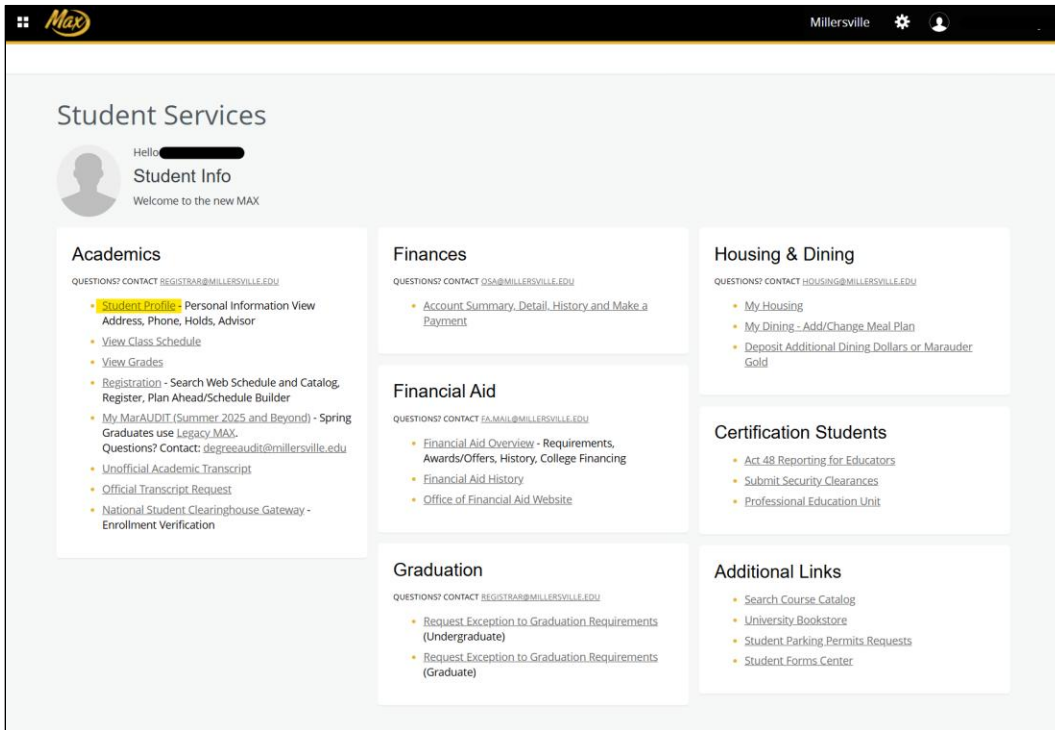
Max

Millersville

Student Services

Hello

Student Info

Welcome to the new MAX

Academics

QUESTIONS? CONTACT REGISTRAR@MILLERSVILLE.EDU

- Student Profile - Personal Information View Address, Phone, Holds, Advisor
- View Class Schedule
- View Grades
- Registration - Search Web Schedule and Catalog, Register, Plan Ahead/Schedule Builder
- My MarAUDIT (Summer 2025 and Beyond) - Spring Graduates use Legacy MAX. Questions? Contact: degreeaudit@millersville.edu
- Unofficial Academic Transcript
- Official Transcript Request
- National Student Clearinghouse Gateway - Enrollment Verification

Finances

QUESTIONS? CONTACT OSA@MILLERSVILLE.EDU

- Account Summary, Detail, History and Make a Payment

Financial Aid

QUESTIONS? CONTACT FA.MAIL@MILLERSVILLE.EDU

- Financial Aid Overview - Requirements, Awards/Offers, History, College Financing
- Financial Aid History
- Office of Financial Aid Website

Graduation

QUESTIONS? CONTACT REGISTRAR@MILLERSVILLE.EDU

- Request Exception to Graduation Requirements (Undergraduate)
- Request Exception to Graduation Requirements (Graduate)

Housing & Dining

QUESTIONS? CONTACT HOUSING@MILLERSVILLE.EDU

- My Housing
- My Dining - Add/Change Meal Plan
- Deposit Additional Dining Dollars or Marauder Gold

Certification Students

- Act 48 Reporting for Educators
- Submit Security Clearances
- Professional Education Unit

Additional Links

- Search Course Catalog
- University Bookstore
- Student Parking Permits Requests
- Student Forms Center